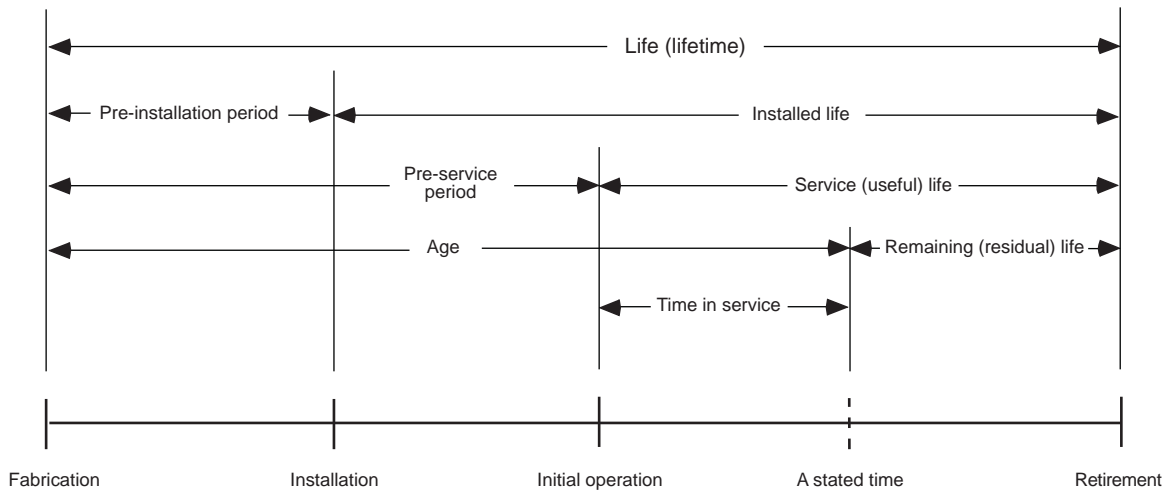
Life (lifetime)

Pre-installation period

Installed life

Pre-service period

Service (useful) life

Age

Remaining (residual) life

Time in service

Fabrication

Installation

Initial operation

A stated time

Retirement